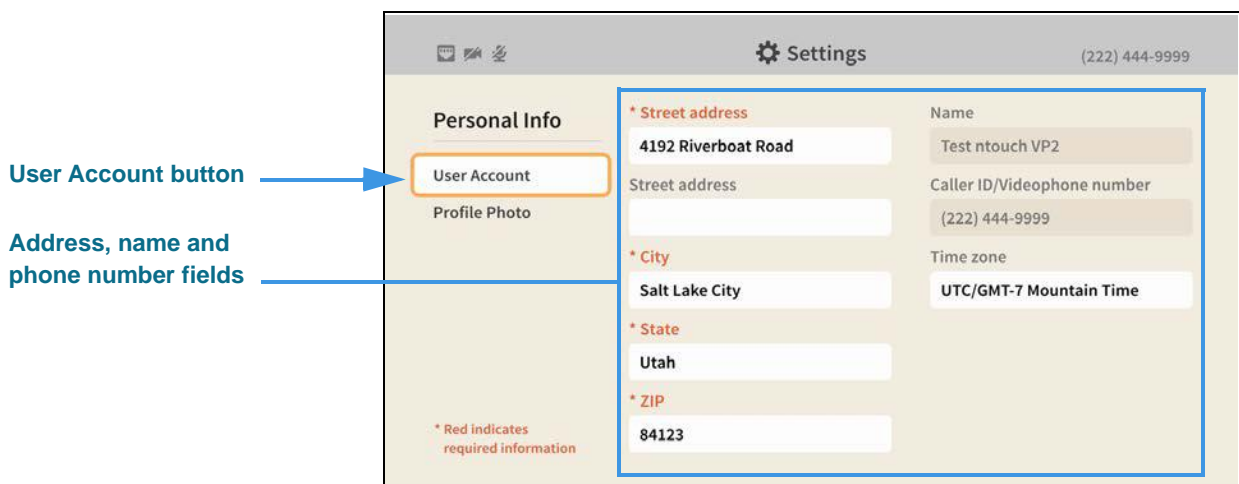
User Account button

Address, name and phone number fields

Settings

(222) 444-9999

Personal Info

User Account

Profile Photo

* Red indicates required information

* Street address

4192 Riverboat Road

Street address

* City

Salt Lake City

* State

Utah

* ZIP

84123

Name

Test ntouch VP2

Caller ID/Videophone number

(222) 444-9999

Time zone

UTC/GMT-7 Mountain Time